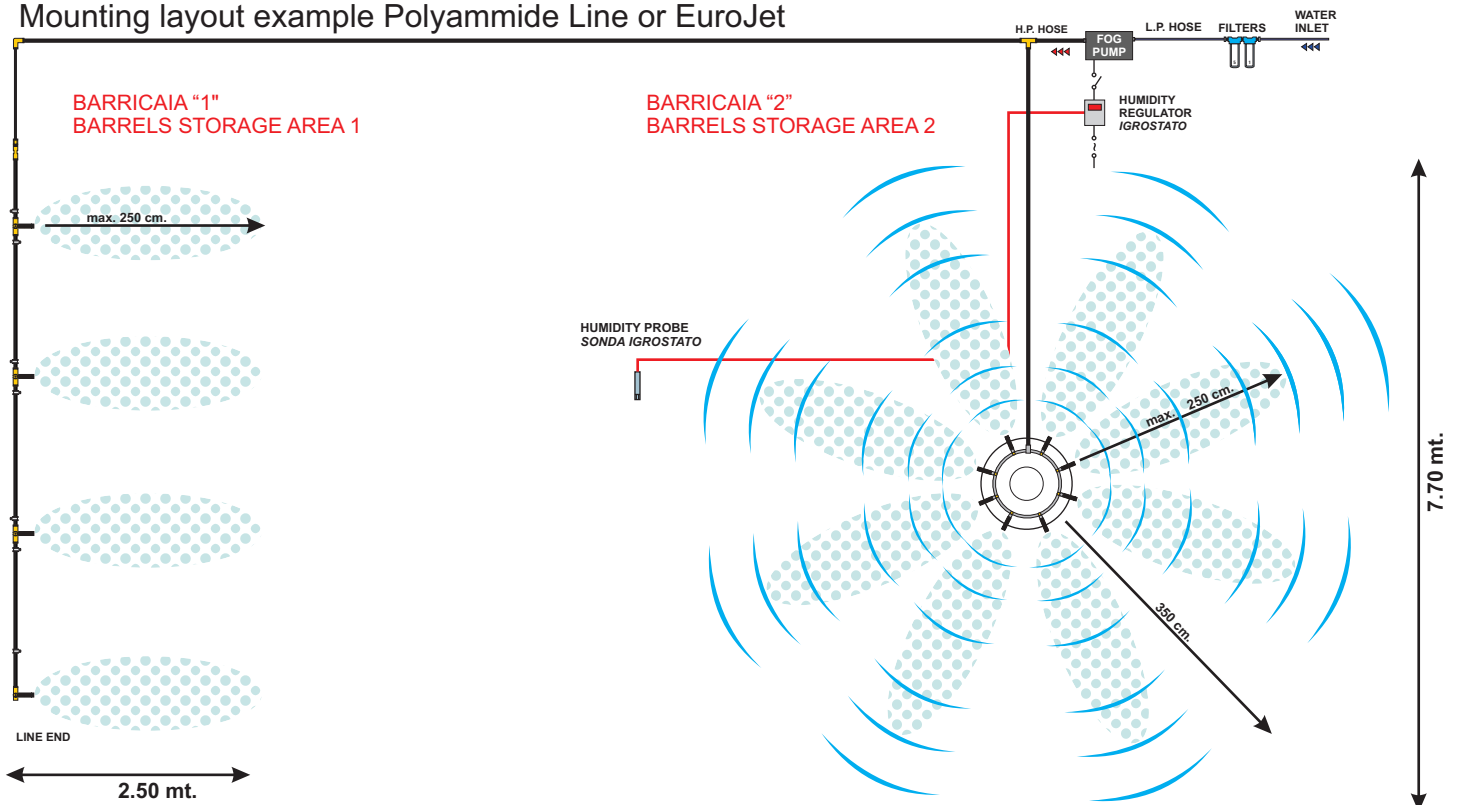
Mounting layout example Polyammide Line or EuroJet

H.P. HOSE
FOG PUMP
L.P. HOSE
FILTERS
WATER INLET

BARRICAIA "1"
BARRELS STORAGE AREA 1

BARRICAIA "2"
BARRELS STORAGE AREA 2

HUMIDITY REGULATOR
*IGROSTATO*

max. 250 cm.

HUMIDITY PROBE
*SONDA IGROSTATO*

max. 250 cm.

350 cm.

7.70 mt.

LINE END

2.50 mt.